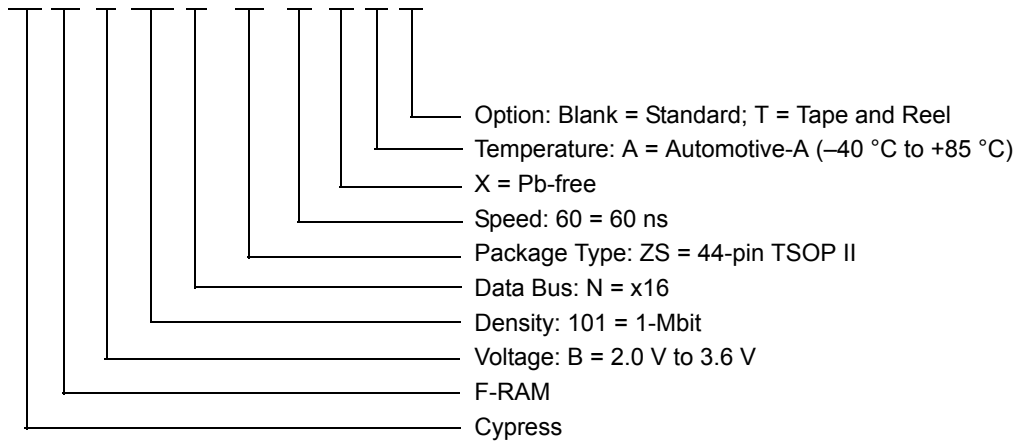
Option: Blank = Standard; T = Tape and Reel
Temperature: A = Automotive-A (–40 °C to +85 °C)
X = Pb-free
Speed: 60 = 60 ns
Package Type: ZS = 44-pin TSOP II
Data Bus: N = x16
Density: 101 = 1-Mbit
Voltage: B = 2.0 V to 3.6 V
F-RAM
Cypress